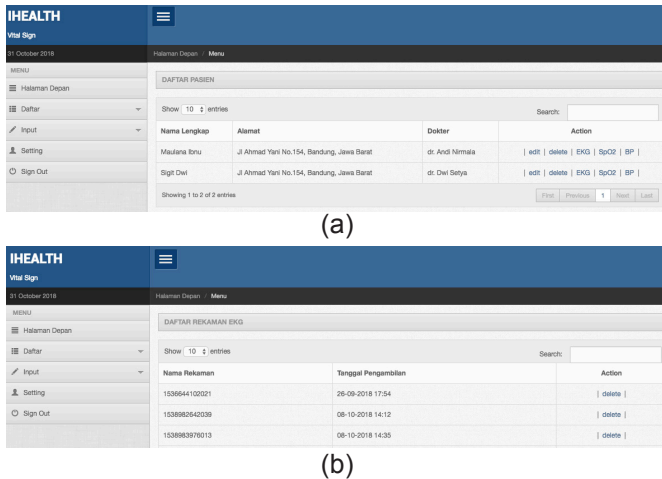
IHEALTH
Vital Sign
31 October 2018
MENU
Halaman Depan
Daftar
Input
Setting
Sign Out

Halaman Depan / Menu

DAFTAR PASIEN

Show 10 entries
Search:

| Nama Lengkap | Alamat | Dokter | Action |
|---|---|---|---|
| Maulana Ibnu | Jl Ahmad Yani No.154, Bandung, Jawa Barat | dr. Andi Nirmala | \| edit \| delete \| EKG \| SpO2 \| BP \| |
| Sigit Dwi | Jl Ahmad Yani No.154, Bandung, Jawa Barat | dr. Dwi Setya | \| edit \| delete \| EKG \| SpO2 \| BP \| |

Showing 1 to 2 of 2 entries
First Previous 1 Next Last

(a)

IHEALTH
Vital Sign
31 October 2018
MENU
Halaman Depan
Daftar
Input
Setting
Sign Out

Halaman Depan / Menu

DAFTAR REKAMAN EKG

Show 10 entries
Search:

| Nama Rekaman | Tanggal Pengambilan | Action |
|---|---|---|
| 1536644102021 | 26-09-2018 17:54 | \| delete \| |
| 1538982642039 | 08-10-2018 14:12 | \| delete \| |
| 1538983976013 | 08-10-2018 14:35 | \| delete \| |

(b)